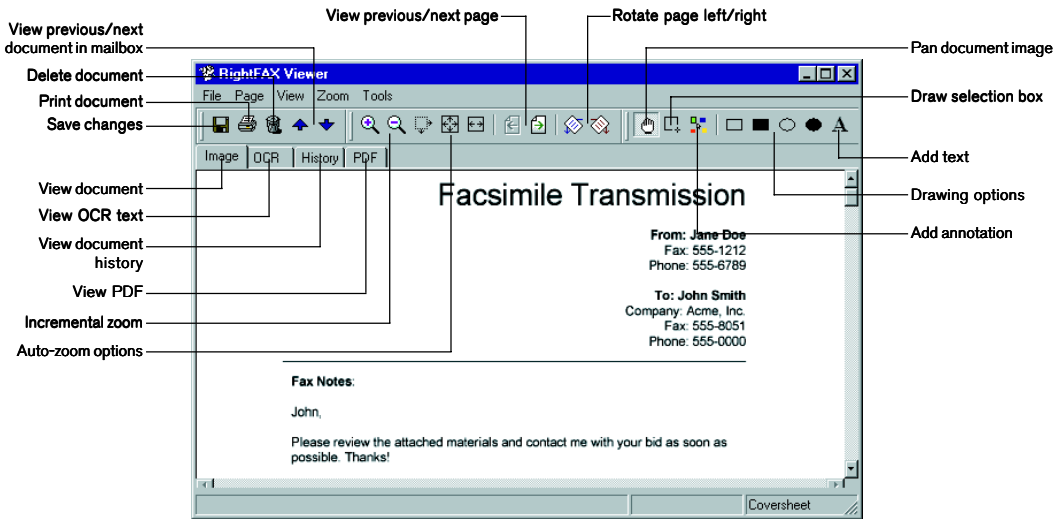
View previous/next document in mailbox

Delete document

Print document

Save changes

View document

View OCR text

View document history

View PDF

Incremental zoom

Auto-zoom options

View previous/next page

Rotate page left/right

Pan document image

Draw selection box

Add text

Drawing options

Add annotation

RightFAX Viewer

File Page View Zoom Tools

Image OCR History PDF

Facsimile Transmission

From: Jane Doe
Fax: 555-1212
Phone: 555-6789

To: John Smith
Company: Acme, Inc.
Fax: 555-8051
Phone: 555-0000

Fax Notes:

John,

Please review the attached materials and contact me with your bid as soon as possible. Thanks!

Coversheet